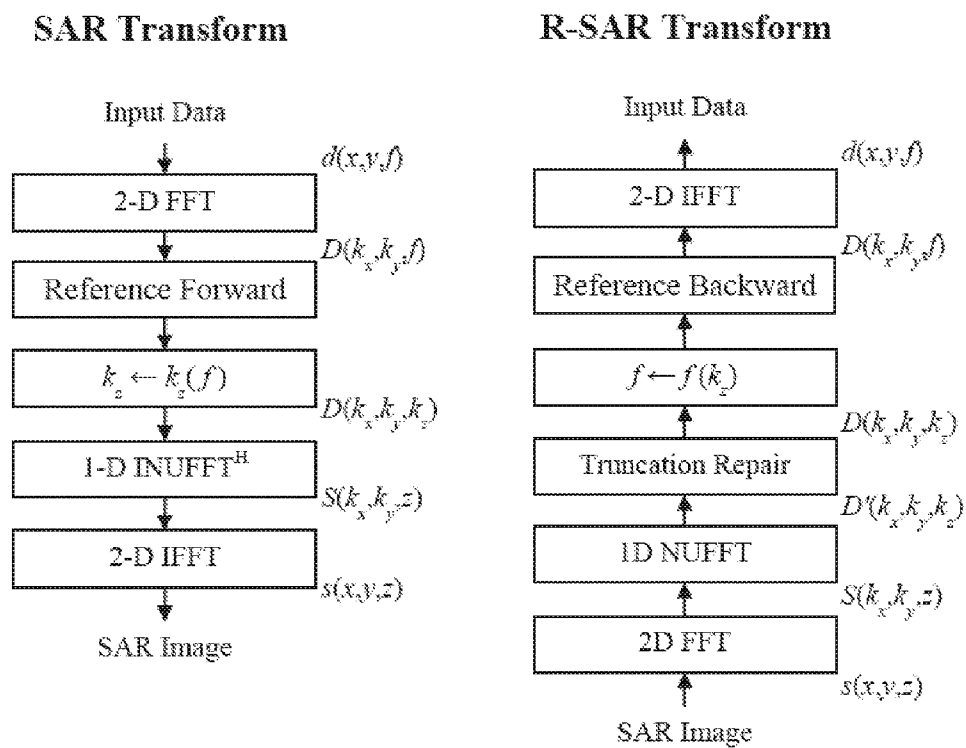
SAR Transform

Input Data

$d(x,y,f)$

2-D FFT

$D(k_x,k_y,f)$

Reference Forward

$k_z \leftarrow k_z(f)$

$D(k_x,k_y,k_z)$

1-D INUFFT$^H$

$S(k_x,k_y,z)$

2-D IFFT

$s(x,y,z)$

SAR Image

R-SAR Transform

Input Data

$d(x,y,f)$

2-D IFFT

$D(k_x,k_y,f)$

Reference Backward

$f \leftarrow f(k_z)$

$D(k_x,k_y,k_z)$

Truncation Repair

$D'(k_x,k_y,k_z)$

1D NUFFT

$S(k_x,k_y,z)$

2D FFT

$s(x,y,z)$

SAR Image